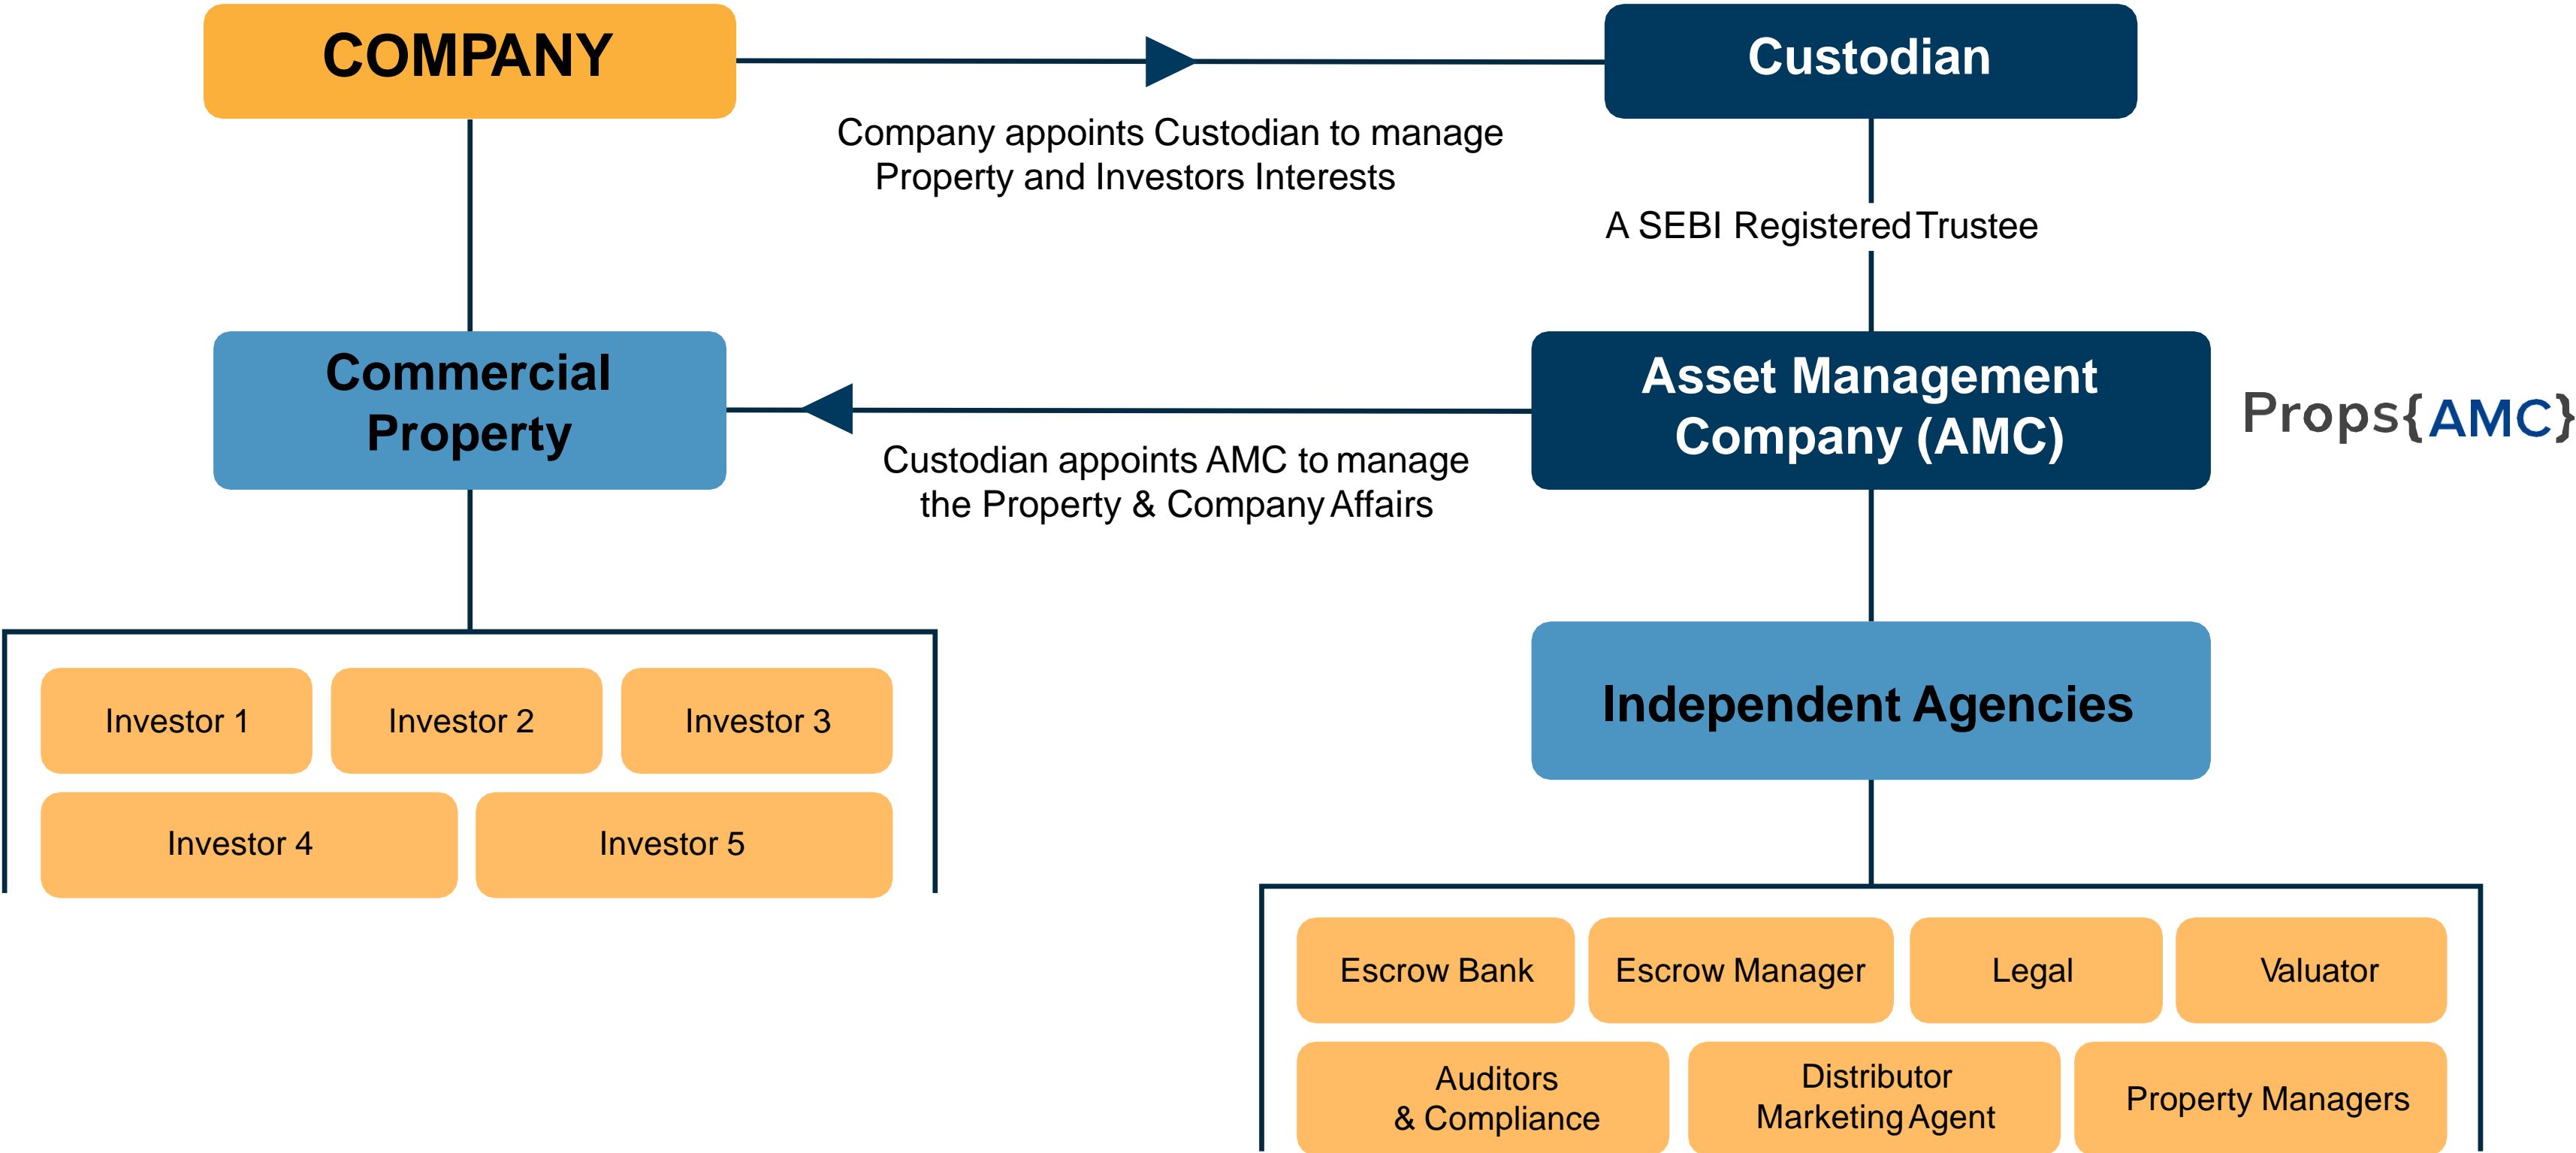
COMPANY

Company appoints Custodian to manage Property and Investors Interests

Custodian

A SEBI Registered Trustee

Commercial Property

Custodian appoints AMC to manage the Property & Company Affairs

Asset Management Company (AMC)

Props{AMC}

Investor 1

Investor 2

Investor 3

Investor 4

Investor 5

Independent Agencies

Escrow Bank

Escrow Manager

Legal

Valuator

Auditors & Compliance

Distributor Marketing Agent

Property Managers